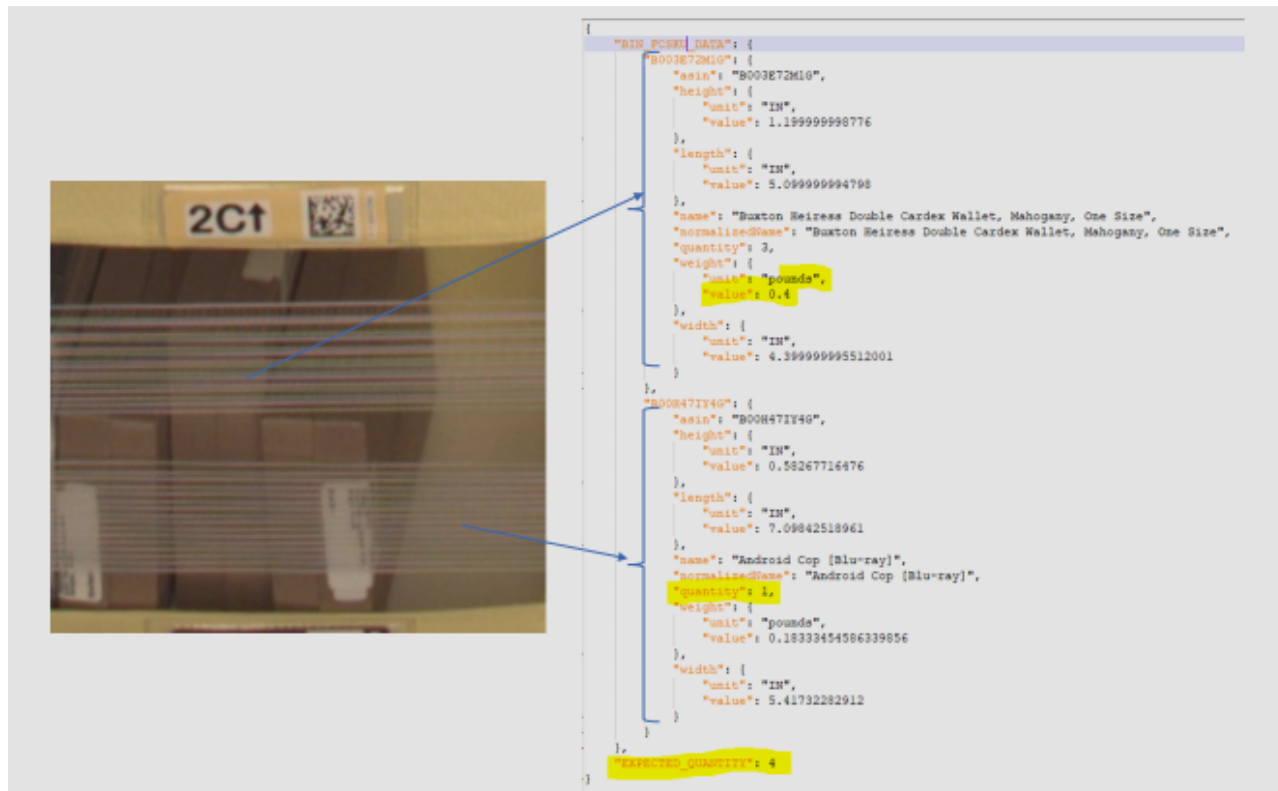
2C↑

{
"BIN_FCSKU_DATA": {
"B003E72M1G": {
"asin": "B003E72M1G",
"height": {
"unit": "IN",
"value": 1.199999998776
},
"length": {
"unit": "IN",
"value": 5.099999994798
},
"name": "Buxton Heiress Double Cardex Wallet, Mahogany, One Size",
"normalizedName": "Buxton Heiress Double Cardex Wallet, Mahogany, One Size",
"quantity": 3,
"weight": {
"unit": "pounds",
"value": 0.4
},
"width": {
"unit": "IN",
"value": 4.399999995512001
}
},
"B00H47IY4G": {
"asin": "B00H47IY4G",
"height": {
"unit": "IN",
"value": 0.58267716476
},
"length": {
"unit": "IN",
"value": 7.09842518961
},
"name": "Android Cop [Blu-ray]",
"normalizedName": "Android Cop [Blu-ray]",
"quantity": 1,
"weight": {
"unit": "pounds",
"value": 0.18333454586339856
},
"width": {
"unit": "IN",
"value": 5.41732282912
}
}
},
"EXPECTED_QUANTITY": 4
}